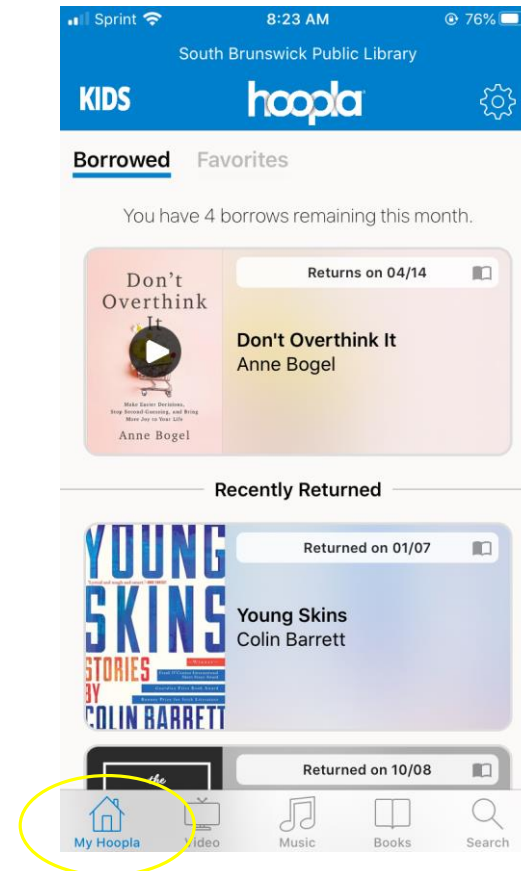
Sprint 8:23 AM 76%

South Brunswick Public Library

KIDS hoopla

Borrowed Favorites

You have 4 borrows remaining this month.

Don't Overthink It

Make Easier Decisions, Stop Second-Guessing, and Bring More Joy to Your Life

Anne Bogel

Returns on 04/14

Don't Overthink It
Anne Bogel

Recently Returned

YOUNG SKINS STORIES BY COLIN BARRETT

Returned on 01/07

Young Skins
Colin Barrett

Returned on 10/08

My Hoopla Video Music Books Search